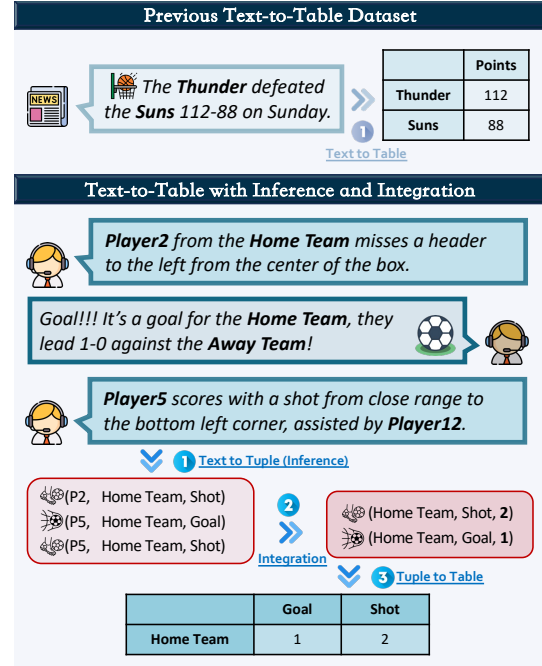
Previous Text-to-Table Dataset

NEWS

The **Thunder** defeated the **Suns** 112-88 on Sunday.

1 Text to Table

| | Points |
|---|---|
| Thunder | 112 |
| Suns | 88 |

Text-to-Table with Inference and Integration

**Player2** from the **Home Team** misses a header to the left from the center of the box.

Goal!!! It's a goal for the **Home Team**, they lead 1-0 against the **Away Team**!

**Player5** scores with a shot from close range to the bottom left corner, assisted by **Player12**.

1 Text to Tuple (Inference)

(P2, Home Team, Shot)
(P5, Home Team, Goal)
(P5, Home Team, Shot)

2 Integration

(Home Team, Shot, **2**)
(Home Team, Goal, **1**)

3 Tuple to Table

| | Goal | Shot |
|---|---|---|
| Home Team | 1 | 2 |